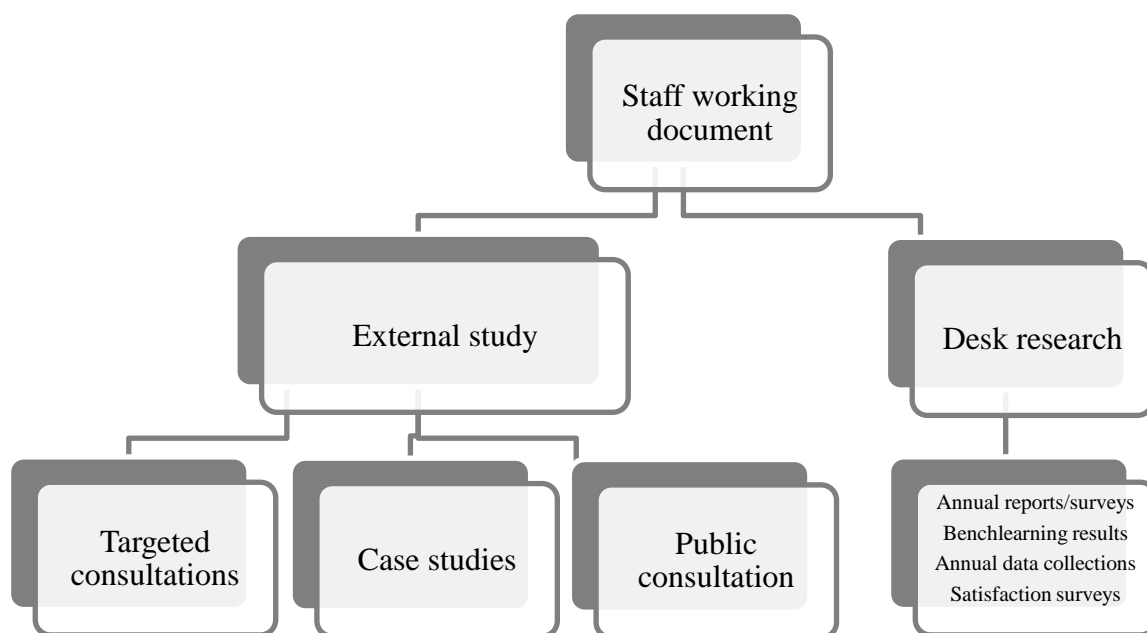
Staff working document

External study

Desk research

Targeted consultations

Case studies

Public consultation

Annual reports/surveys
Benchlearning results
Annual data collections
Satisfaction surveys